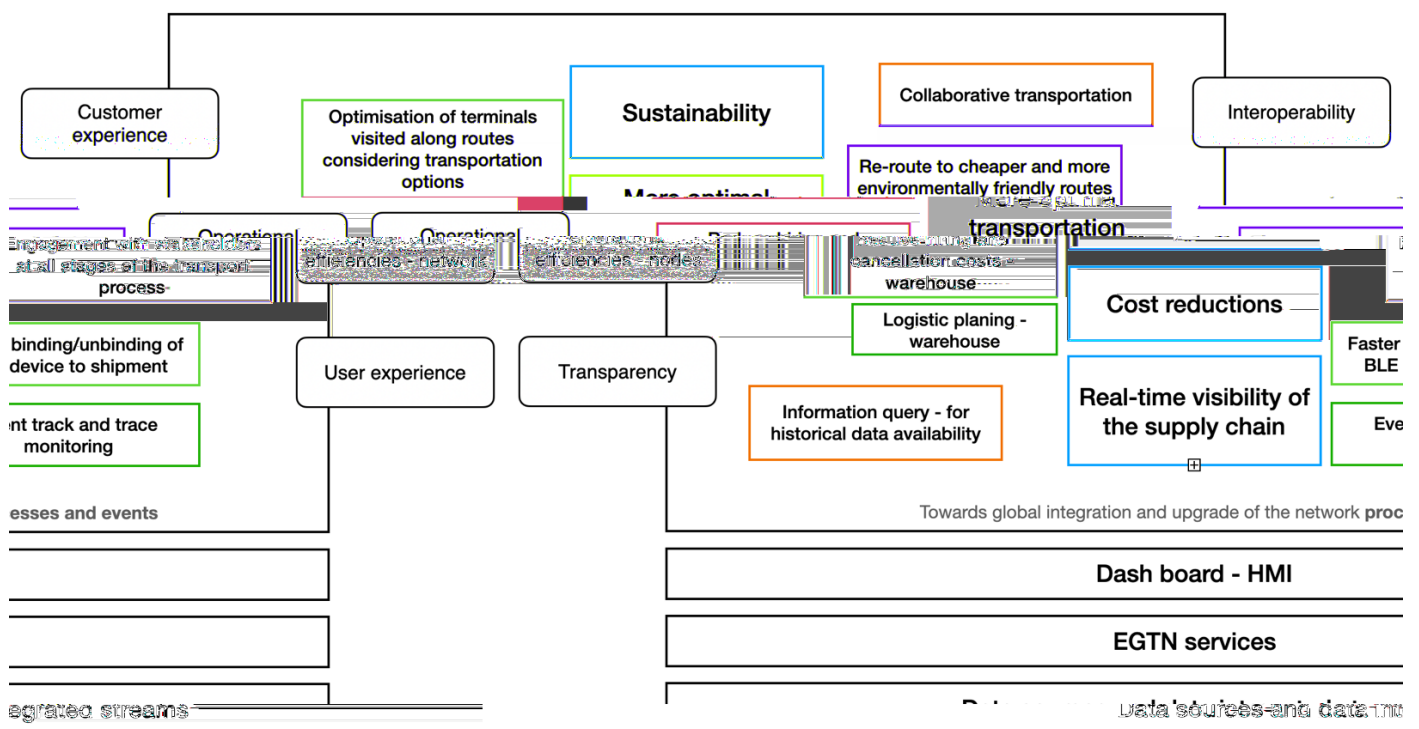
Customer experience

Optimisation of terminals visited along routes considering transportation options

Sustainability

Collaborative transportation

Interoperability

More optimal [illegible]

Re-route to cheaper and more environmentally friendly routes

transportation

Operational efficiencies - network

Operational efficiencies - nodes

Engagement with stakeholders at all stages of the transport process

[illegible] cancellation costs - warehouse

Cost reductions

binding/unbinding of device to shipment

Logistic planing - warehouse

Faster BLE

User experience

Transparency

nt track and trace monitoring

Information query - for historical data availability

Real-time visibility of the supply chain

Eve

esses and events

Towards global integration and upgrade of the network proc

Dash board - HMI

EGTN services

egrated streams

Data sources and data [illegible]